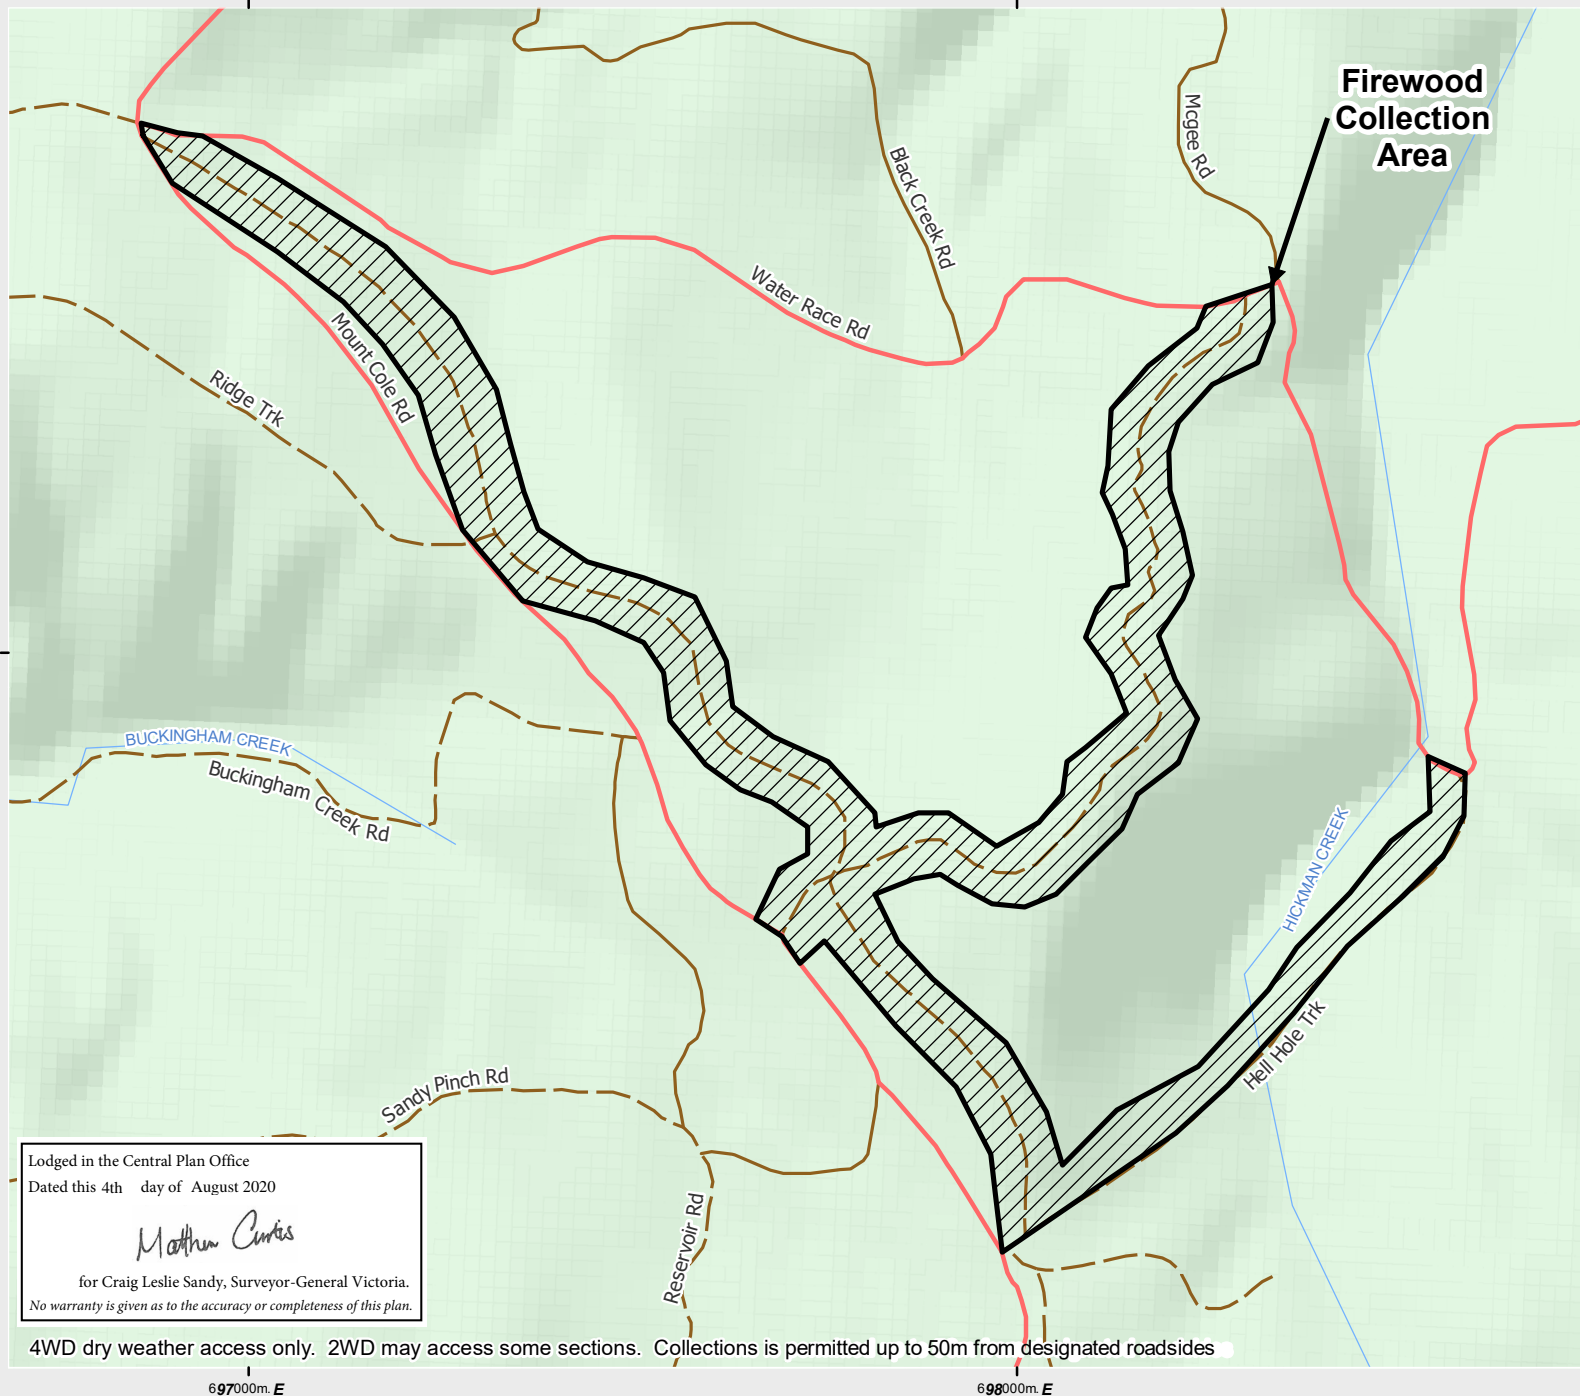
Firewood Collection Area

Mcgee Rd

Black Creek Rd

Water Race Rd

Mount Cole Rd

Ridge Trk

BUCKINGHAM CREEK

Buckingham Creek Rd

HICKMAN CREEK

Hell Hole Trk

Sandy Pinch Rd

Reservoir Rd

Lodged in the Central Plan Office
Dated this 4th day of August 2020

Matthew Curtis

for Craig Leslie Sandy, Surveyor-General Victoria.
No warranty is given as to the accuracy or completeness of this plan.

4WD dry weather access only. 2WD may access some sections. Collections is permitted up to 50m from designated roadsides

697000m. E

698000m. E